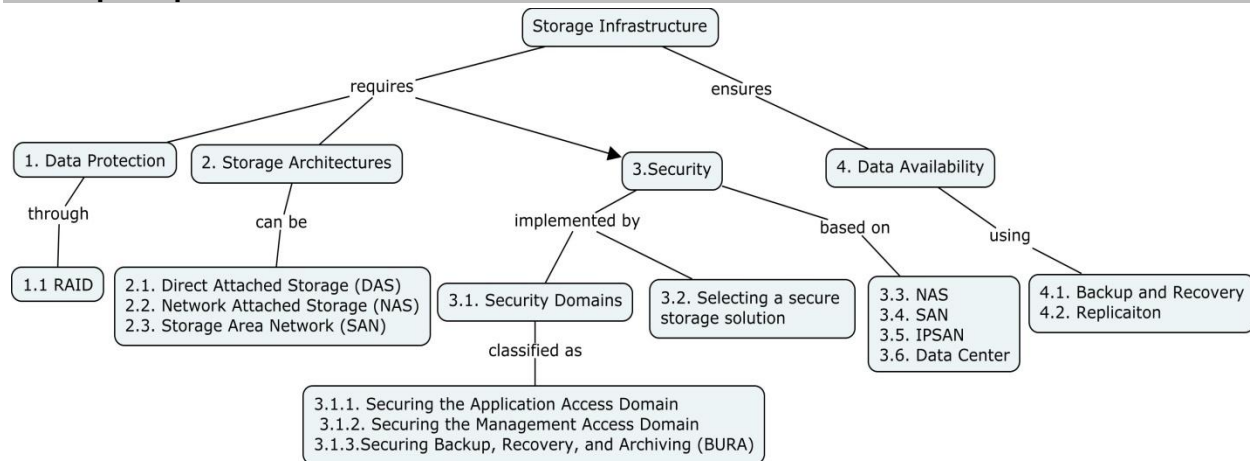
Storage Infrastructure

requires

ensures

1. Data Protection

through

1.1 RAID

2. Storage Architectures

can be

2.1. Direct Attached Storage (DAS)
2.2. Network Attached Storage (NAS)
2.3. Storage Area Network (SAN)

3.Security

implemented by

3.1. Security Domains

classified as

3.1.1. Securing the Application Access Domain
3.1.2. Securing the Management Access Domain
3.1.3.Securing Backup, Recovery, and Archiving (BURA)

3.2. Selecting a secure storage solution

based on

3.3. NAS
3.4. SAN
3.5. IPSAN
3.6. Data Center

4. Data Availability

using

4.1. Backup and Recovery
4.2. Replicaiton